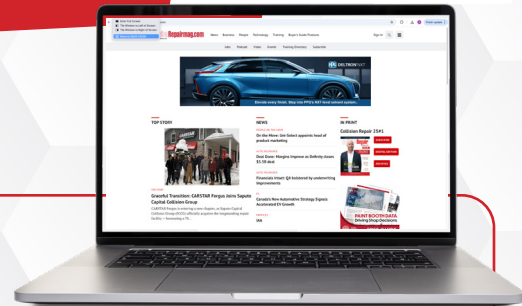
Repairmag.com

Home Business Shops Technology Training Buyer's Guide Products

Sign In

Jobs Podcasts Videos Events Training Directory Subscribe

DELTRON

Elevate every finish. Step into PPG's next level solvent system.

TOP STORY

Graceful Transition: CARSTAR Fergus Joins Sopute Capital Collision Group

NEWS

On the Move: Uni-Select appoints head of product marketing

Deal Done: Mergers improve as Definity closes $1.1B deal

Financials intact: Q4 bolstered by underwriting improvements

Canada's New Automotive Strategy Signals Accelerated EV Growth

IN PRINT

Collision Repair 25#1

PAINTBOOTHDATA

Driving Shop Decisions